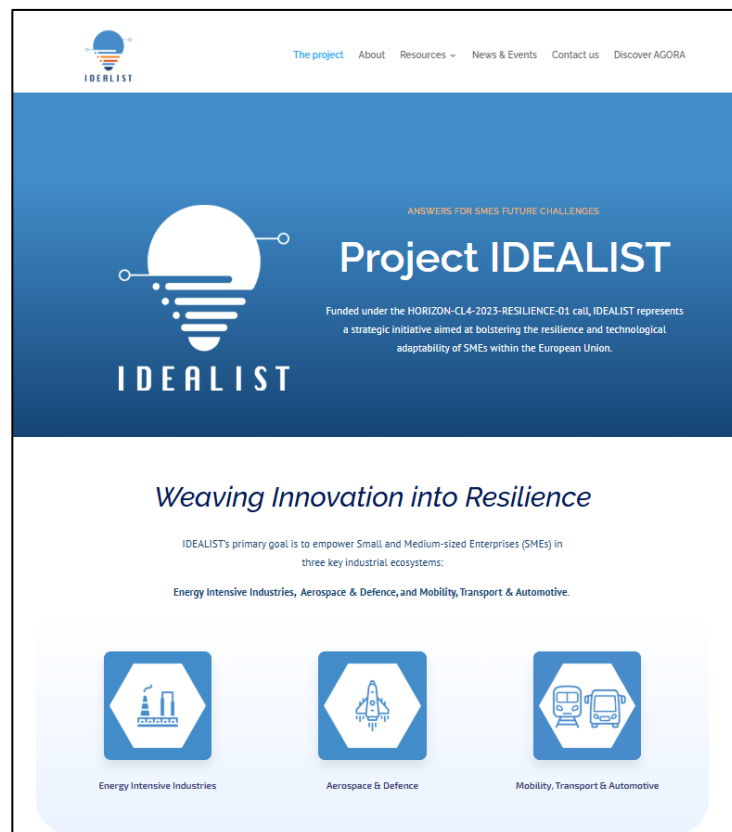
IDEALIST

The project About Resources News & Events Contact us Discover AGORA

ANSWERS FOR SMES FUTURE CHALLENGES

IDEALIST

Project IDEALIST

Funded under the HORIZON-CL4-2023-RESILIENCE-01 call, IDEALIST represents a strategic initiative aimed at bolstering the resilience and technological adaptability of SMEs within the European Union.

Weaving Innovation into Resilience

IDEALIST's primary goal is to empower Small and Medium-sized Enterprises (SMEs) in three key industrial ecosystems:

Energy Intensive Industries, Aerospace & Defence, and Mobility, Transport & Automotive.

Energy Intensive Industries

Aerospace & Defence

Mobility, Transport & Automotive